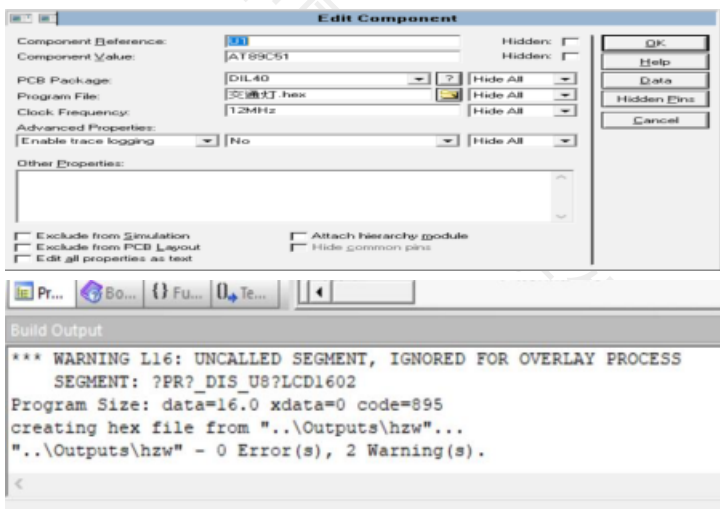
Edit Component

Component Reference: U1 Hidden:
Component Value: AT89C51 Hidden:

PCB Package: DIL40 ? Hide All
Program File: 交通灯.hex Hide All
Clock Frequency: 12MHz Hide All
Advanced Properties:
Enable trace logging No Hide All
Other Properties:

Exclude from Simulation
Exclude from PCB Layout
Edit all properties as text
Attach hierarchy module
Hide common pins

OK
Help
Data
Hidden Pins
Cancel

Pr... Bo... {} Fu... 0↓ Te...

Build Output

*** WARNING L16: UNCALLED SEGMENT, IGNORED FOR OVERLAY PROCESS
SEGMENT: ?PR?_DIS_U8?LCD1602
Program Size: data=16.0 xdata=0 code=895
creating hex file from "..\Outputs\hzw"...
"..\Outputs\hzw" - 0 Error(s), 2 Warning(s).